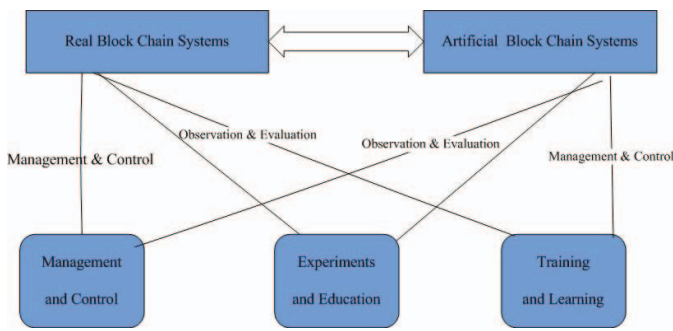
Real Block Chain Systems

Artificial Block Chain Systems

Observation & Evaluation

Management & Control

Observation & Evaluation

Management & Control

Management and Control

Experiments and Education

Training and Learning